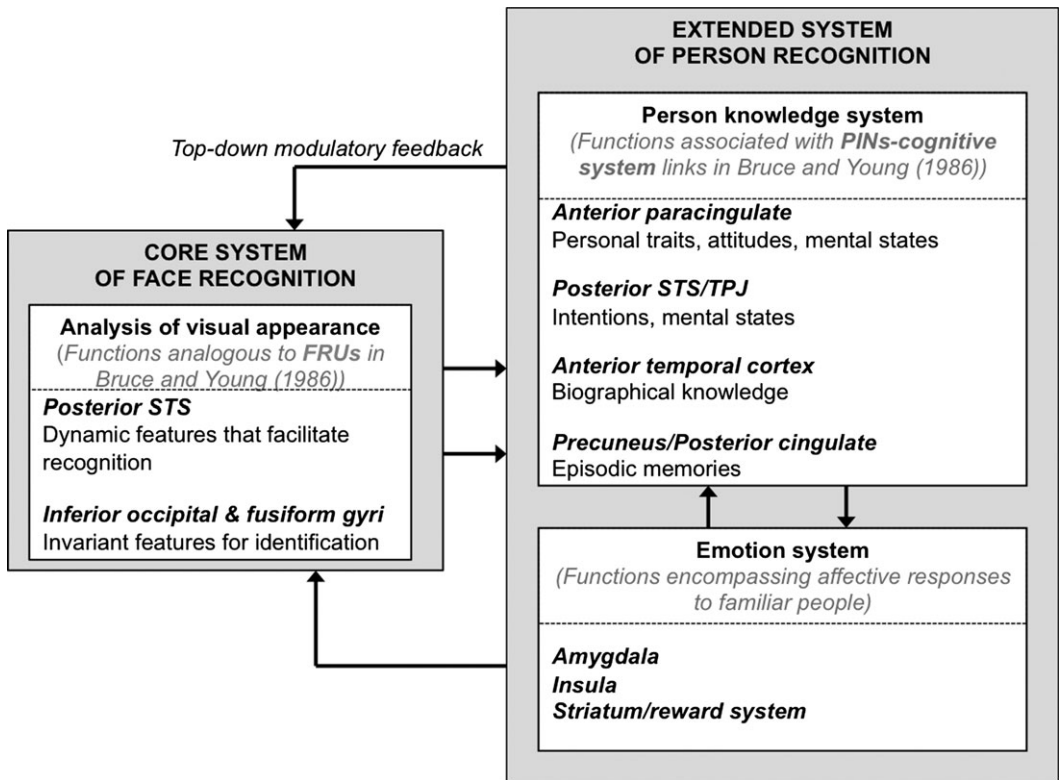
EXTENDED SYSTEM OF PERSON RECOGNITION

Person knowledge system
(Functions associated with PINs-cognitive system links in Bruce and Young (1986))

Anterior paracingulate
Personal traits, attitudes, mental states

Posterior STS/TPJ
Intentions, mental states

Anterior temporal cortex
Biographical knowledge

Precuneus/Posterior cingulate
Episodic memories

Top-down modulatory feedback

CORE SYSTEM OF FACE RECOGNITION

Analysis of visual appearance
(Functions analogous to FRUs in Bruce and Young (1986))

Posterior STS
Dynamic features that facilitate recognition

Inferior occipital & fusiform gyri
Invariant features for identification

Emotion system
(Functions encompassing affective responses to familiar people)

Amygdala
Insula
Striatum/reward system